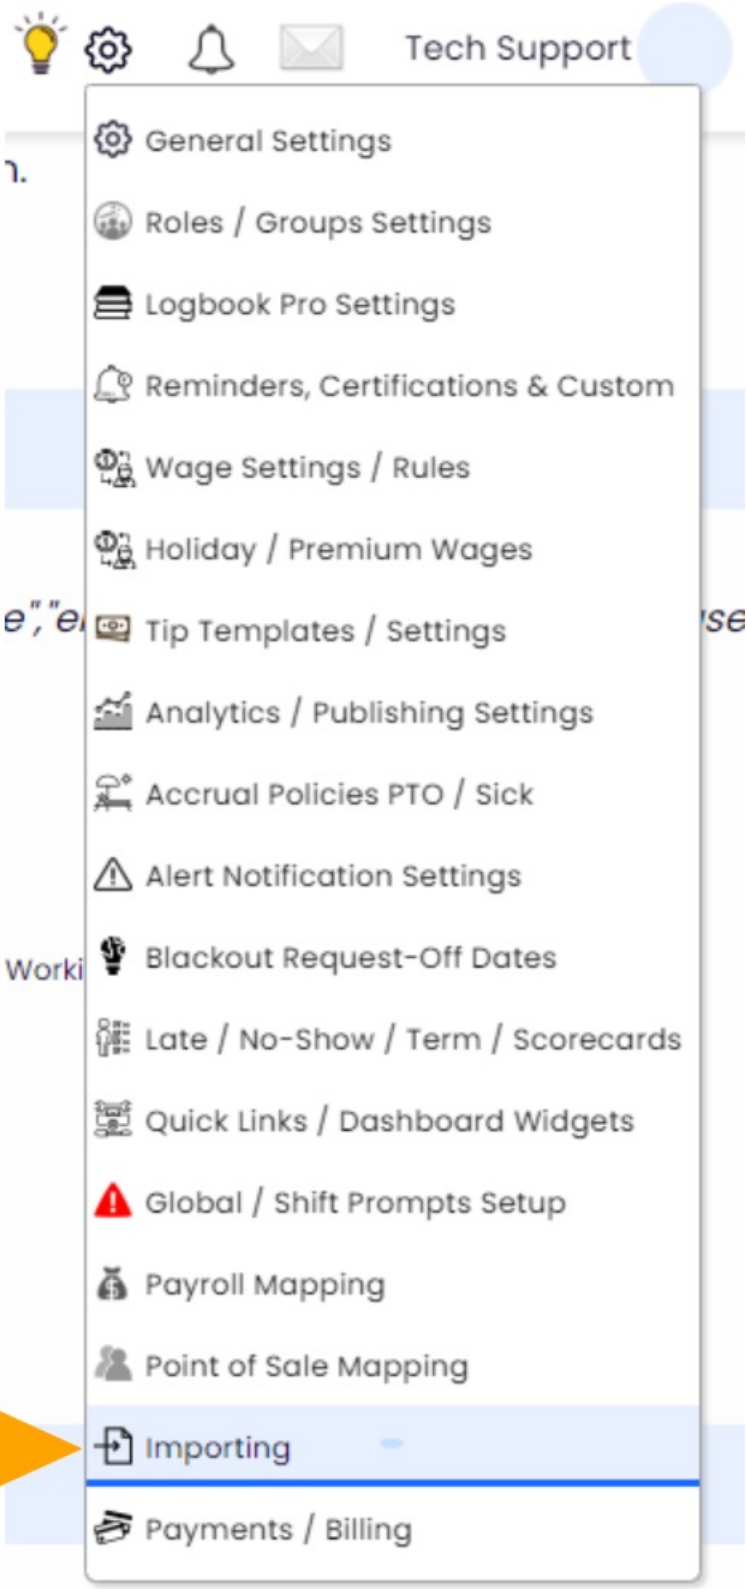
Tech Support

n.

General Settings

Roles / Groups Settings

Logbook Pro Settings

Reminders, Certifications & Custom

Wage Settings / Rules

Holiday / Premium Wages

e","e

Tip Templates / Settings

se

Analytics / Publishing Settings

Accrual Policies PTO / Sick

Alert Notification Settings

Worki

Blackout Request-Off Dates

Late / No-Show / Term / Scorecards

Quick Links / Dashboard Widgets

Global / Shift Prompts Setup

Payroll Mapping

Point of Sale Mapping

Importing

Payments / Billing